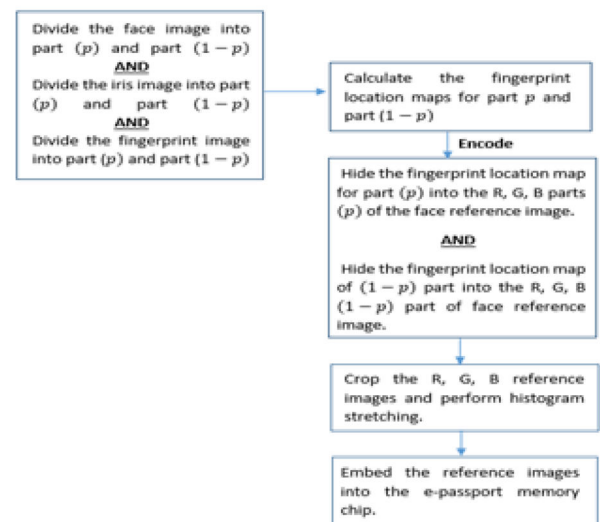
Divide the face image into part $(p)$ and part $(1-p)$

AND

Divide the iris image into part $(p)$ and part $(1-p)$

AND

Divide the fingerprint image into part $(p)$ and part $(1-p)$

Calculate the fingerprint location maps for part $p$ and part $(1-p)$

Encode

Hide the fingerprint location map for part $(p)$ into the R, G, B parts $(p)$ of the face reference image.

AND

Hide the fingerprint location map of $(1-p)$ part into the R, G, B $(1-p)$ part of face reference image.

Crop the R, G, B reference images and perform histogram stretching.

Embed the reference images into the e-passport memory chip.